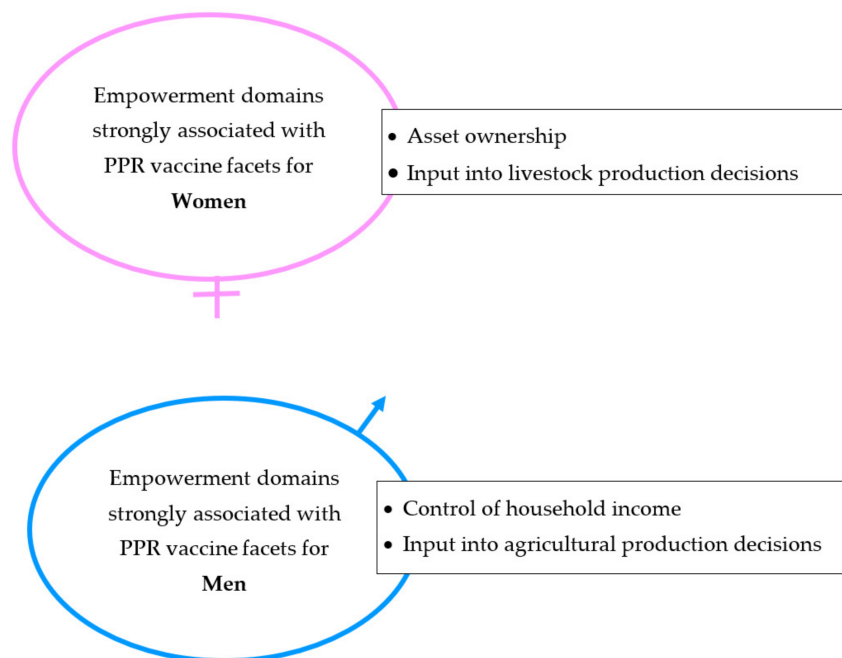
Empowerment domains strongly associated with PPR vaccine facets for **Women**

- Asset ownership
- Input into livestock production decisions

Empowerment domains strongly associated with PPR vaccine facets for **Men**

- Control of household income
- Input into agricultural production decisions